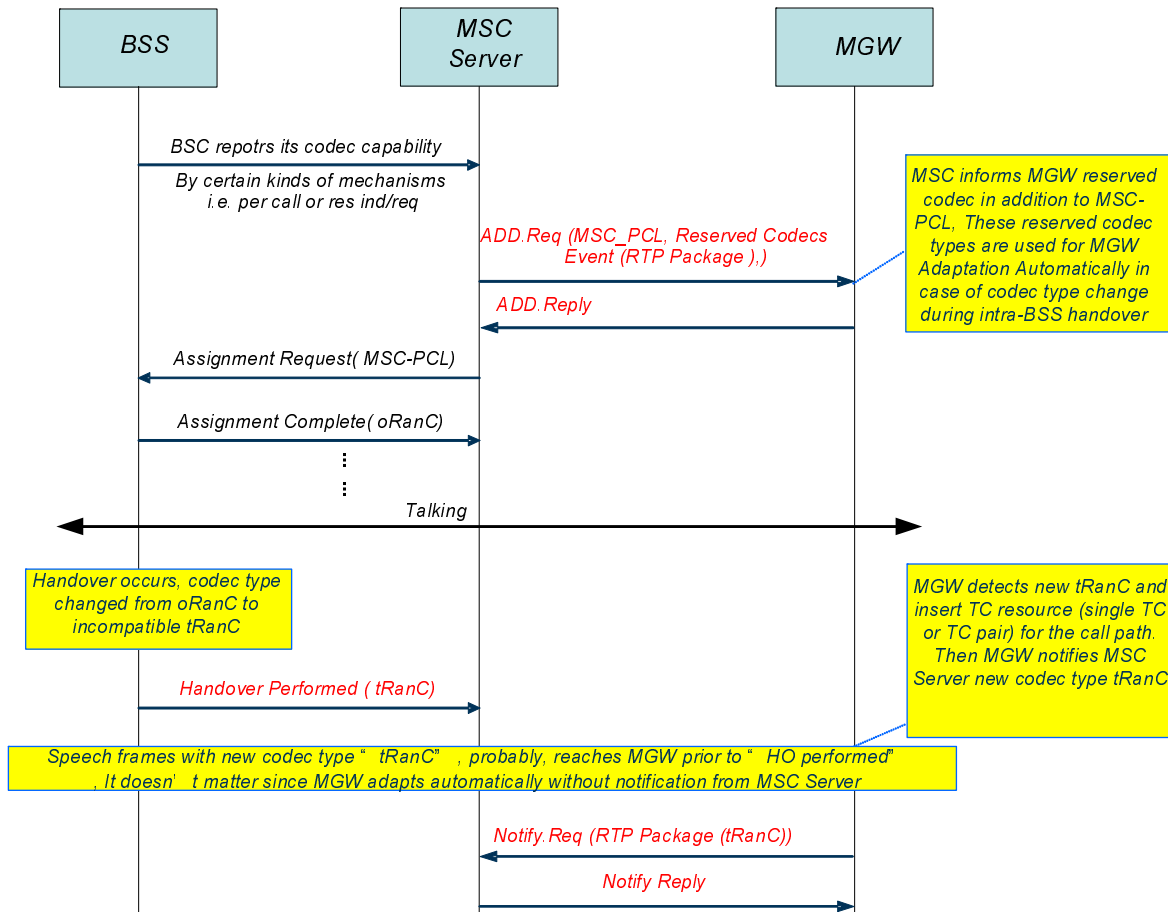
BSS

MSC Server

MGW

BSC repotrs its codec capability

By certain kinds of mechanisms i.e. per call or res ind/req

MSC informs MGW reserved codec in addition to MSC-PCL, These reserved codec types are used for MGW Adaptation Automatically in case of codec type change during intra-BSS handover

ADD.Req (MSC_PCL, Reserved Codecs Event (RTP Package ),)

ADD.Reply

Assignment Request( MSC-PCL)

Assignment Complete( oRanC)

⋮

⋮

Talking

Handover occurs, codec type changed from oRanC to incompatible tRanC

MGW detects new tRanC and insert TC resource (single TC or TC pair) for the call path. Then MGW notifies MSC Server new codec type tRanC

Handover Performed ( tRanC)

Speech frames with new codec type " tRanC" , probably, reaches MGW prior to " HO performed" , It doesn' t matter since MGW adapts automatically without notification from MSC Server

Notify.Req (RTP Package (tRanC))

Notify Reply